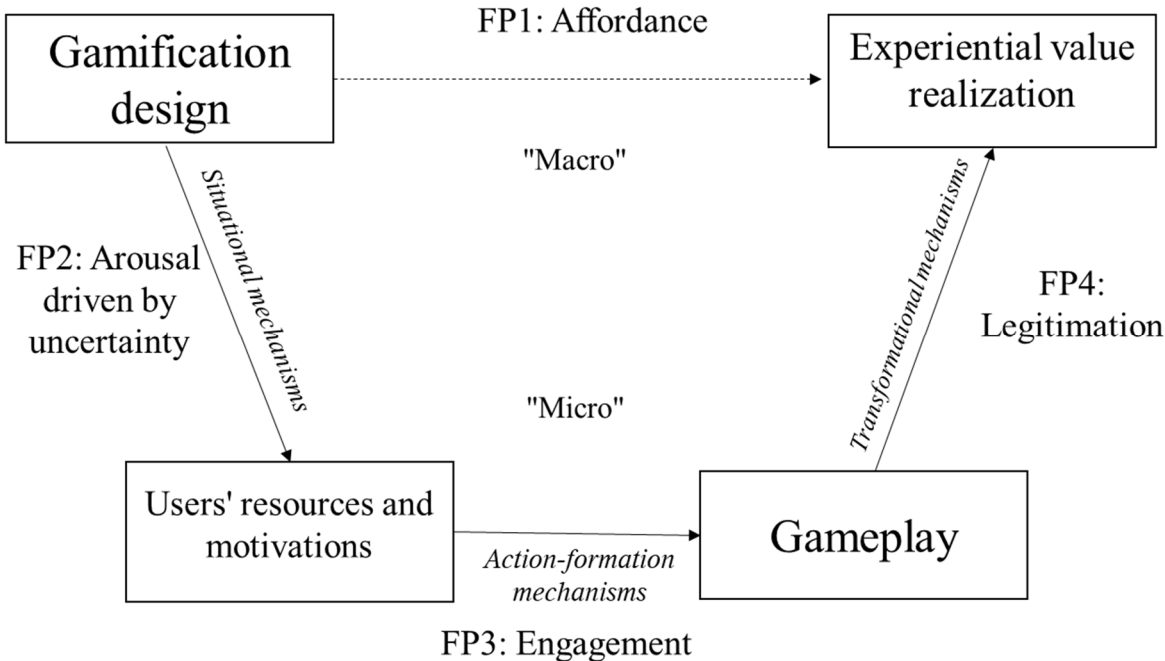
Gamification design

FP1: Affordance

Experiential value realization

"Macro"

Situational mechanisms

FP2: Arousal driven by uncertainty

Transformational mechanisms

FP4: Legitimation

"Micro"

Users' resources and motivations

Action-formation mechanisms

Gameplay

FP3: Engagement